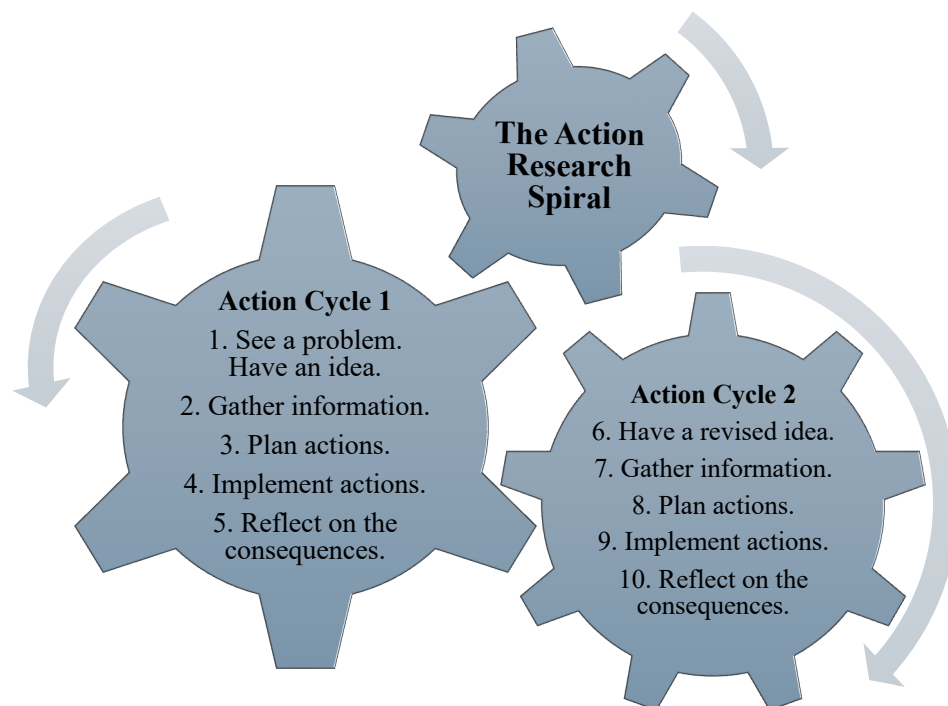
The Action Research Spiral

Action Cycle 1
1. See a problem. Have an idea.
2. Gather information.
3. Plan actions.
4. Implement actions.
5. Reflect on the consequences.

Action Cycle 2
6. Have a revised idea.
7. Gather information.
8. Plan actions.
9. Implement actions.
10. Reflect on the consequences.